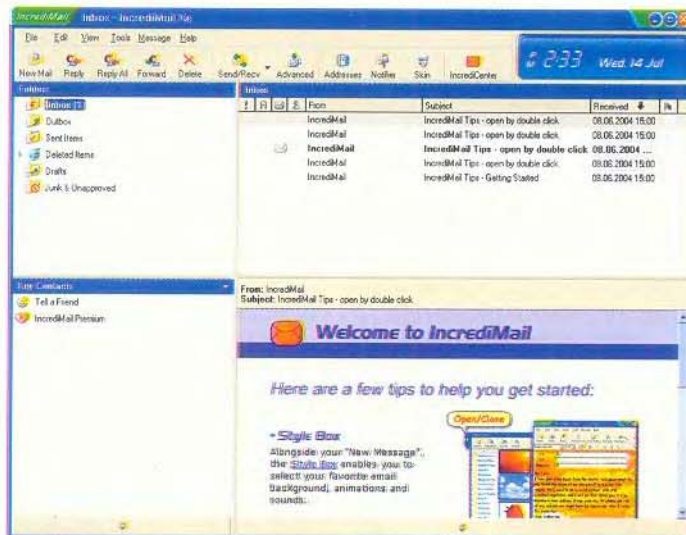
IncrediMail Inbox - IncrediMail Xe

File Edit View Tools Message Help

New Mail Reply Reply All Forward Delete Send/Recv Advanced Addresses Notifier Skin IncrediCenter

2:33 Wed, 14 Jul

Folders

Inbox (3)
Outbox
Sent Items
Deleted Items
Drafts
Junk & Unapproved

Inbox

| From | Subject | Received |
|---|---|---|
| IncrediMail | IncrediMail Tips - open by double click | 08.06.2004 15:00 |
| IncrediMail | IncrediMail Tips - open by double click | 08.06.2004 15:00 |
| IncrediMail | IncrediMail Tips - open by double click | 08.06.2004 ... |
| IncrediMail | IncrediMail Tips - open by double click | 08.06.2004 15:00 |
| IncrediMail | IncrediMail Tips - Getting Started | 08.06.2004 15:00 |

Top Contacts

Tell a Friend
IncrediMail Premium

From: IncrediMail
Subject: IncrediMail Tips - open by double click

Welcome to IncrediMail

Here are a few tips to help you get started:

Open/Close

• Style Box

Alongside your "New Message", the Style Box enables you to select your favorite email background, animations and sounds.